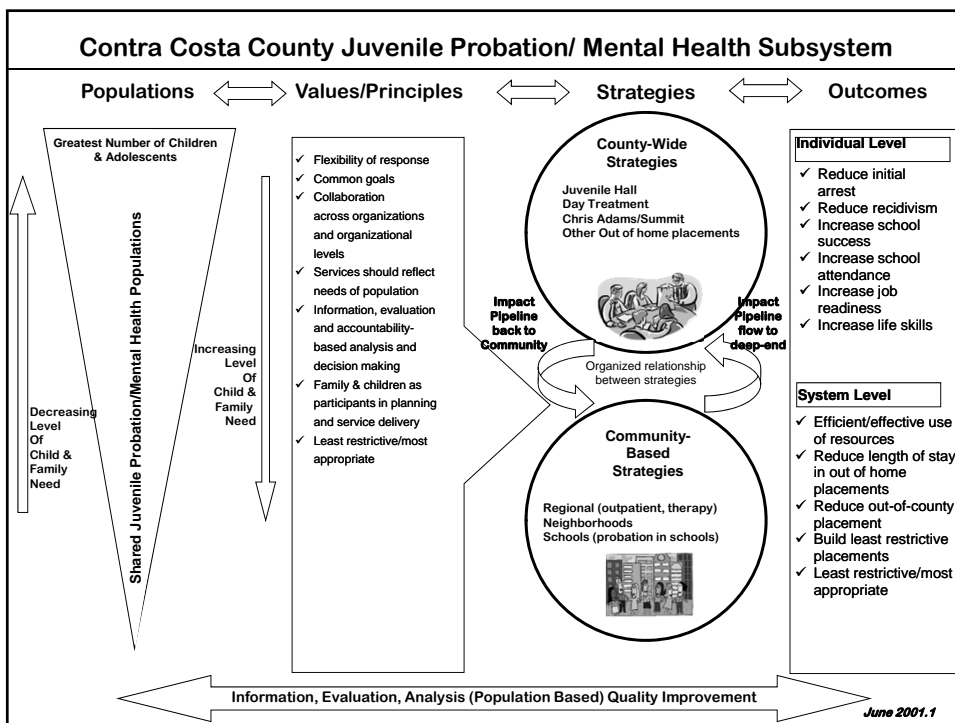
Contra Costa County Juvenile Probation/ Mental Health Subsystem

Populations

Values/Principles

Strategies

Outcomes

Greatest Number of Children & Adolescents

Shared Juvenile Probation/Mental Health Populations

Decreasing Level Of Child & Family Need

Increasing Level Of Child & Family Need

✓ Flexibility of response
✓ Common goals
✓ Collaboration across organizations and organizational levels
✓ Services should reflect needs of population
✓ Information, evaluation and accountability-based analysis and decision making
✓ Family & children as participants in planning and service delivery
✓ Least restrictive/most appropriate

County-Wide Strategies

Juvenile Hall
Day Treatment
Chris Adams/Summit
Other Out of home placements

Impact Pipeline back to Community

Impact Pipeline flow to deep-end

Organized relationship between strategies

Community-Based Strategies

Regional (outpatient, therapy)
Neighborhoods
Schools (probation in schools)

Individual Level

✓ Reduce initial arrest
✓ Reduce recidivism
✓ Increase school success
✓ Increase school attendance
✓ Increase job readiness
✓ Increase life skills

System Level

✓ Efficient/effective use of resources
✓ Reduce length of stay in out of home placements
✓ Reduce out-of-county placement
✓ Build least restrictive placements
✓ Least restrictive/most appropriate

Information, Evaluation, Analysis (Population Based) Quality Improvement

June 2001.1